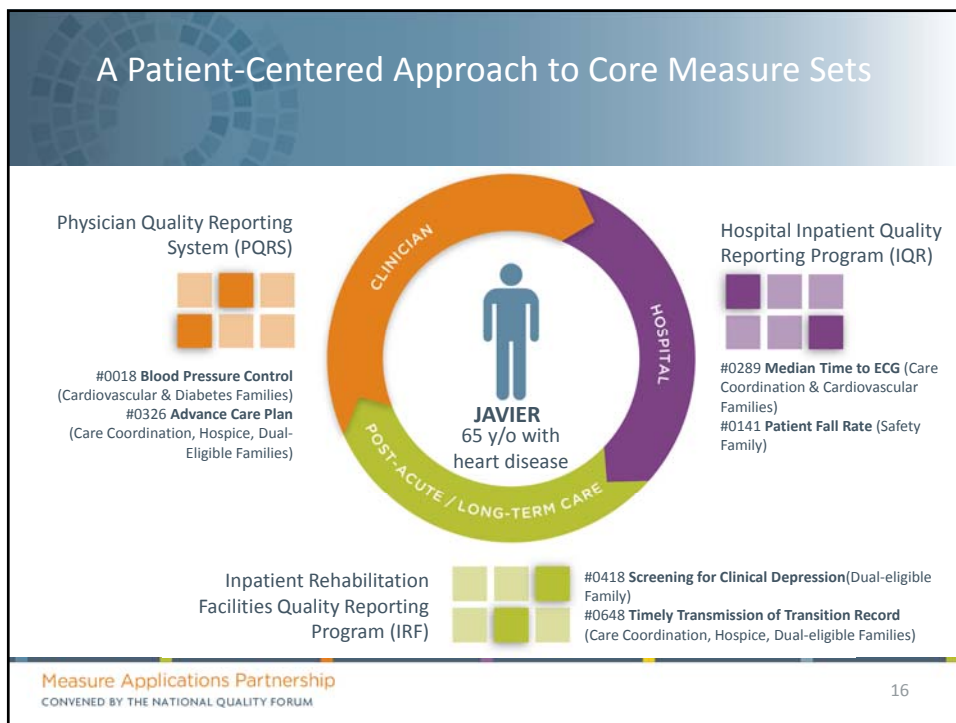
A Patient-Centered Approach to Core Measure Sets

Physician Quality Reporting System (PQRS)

#0018 **Blood Pressure Control** (Cardiovascular & Diabetes Families)
#0326 **Advance Care Plan** (Care Coordination, Hospice, Dual-Eligible Families)

CLINICIAN

HOSPITAL

POST-ACUTE / LONG-TERM CARE

JAVIER
65 y/o with heart disease

Hospital Inpatient Quality Reporting Program (IQR)

#0289 **Median Time to ECG** (Care Coordination & Cardiovascular Families)
#0141 **Patient Fall Rate** (Safety Family)

Inpatient Rehabilitation Facilities Quality Reporting Program (IRF)

#0418 **Screening for Clinical Depression**(Dual-eligible Family)
#0648 **Timely Transmission of Transition Record** (Care Coordination, Hospice, Dual-eligible Families)

Measure Applications Partnership
CONVENED BY THE NATIONAL QUALITY FORUM

16